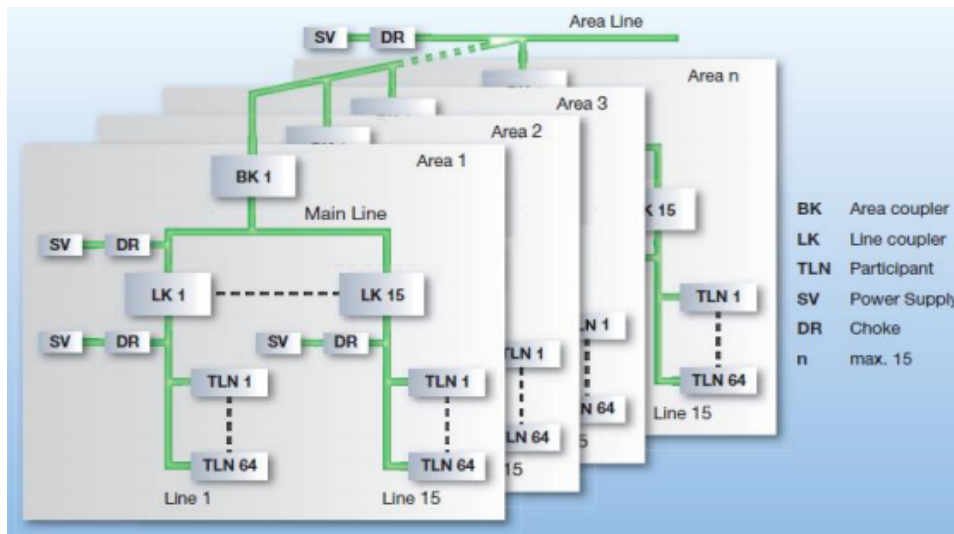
SV DR Area Line

Area n

Area 3

Area 2

Area 1

BK 1

Main Line

SV DR

LK 1 LK 15

SV DR SV DR

TLN 1 TLN 1

TLN 64 TLN 64

Line 1 Line 15

TLN 1 N 1 TLN 64 64 15

K 15 TLN 1 TLN 64 Line 15

| | |
|---|---|
| BK | Area coupler |
| LK | Line coupler |
| TLN | Participant |
| SV | Power Supply |
| DR | Choke |
| n | max. 15 |